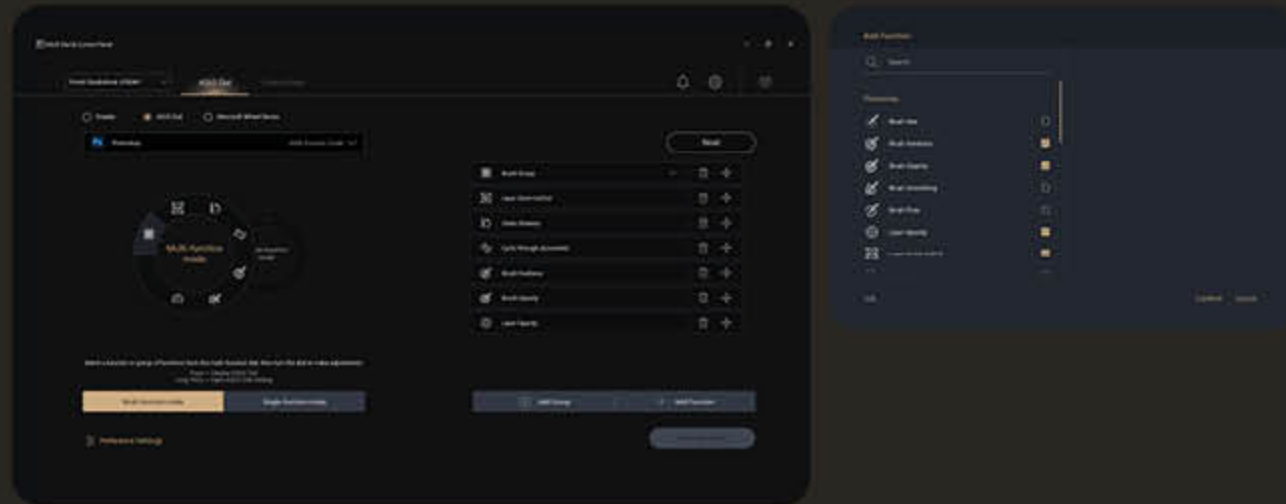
ASUS Dial & Control Panel

ASUS Dial

Disable
ASUS Dial
Microsoft Wheel Device

Photoshop

Reset

Multi-function mode

Brush Group
Layer Zoom In/Out
Undo/Redo
Cycle through document
Brush Hardness
Brush Opacity
Layer Opacity

Multi-function mode
Single-function mode

Add Group
Add Function

Preference Settings

Add Function

Search

Photoshop
Brush Size
Brush Hardness
Brush Opacity
Brush Smoothing
Brush Flow
Layer Opacity

Confirm
Cancel